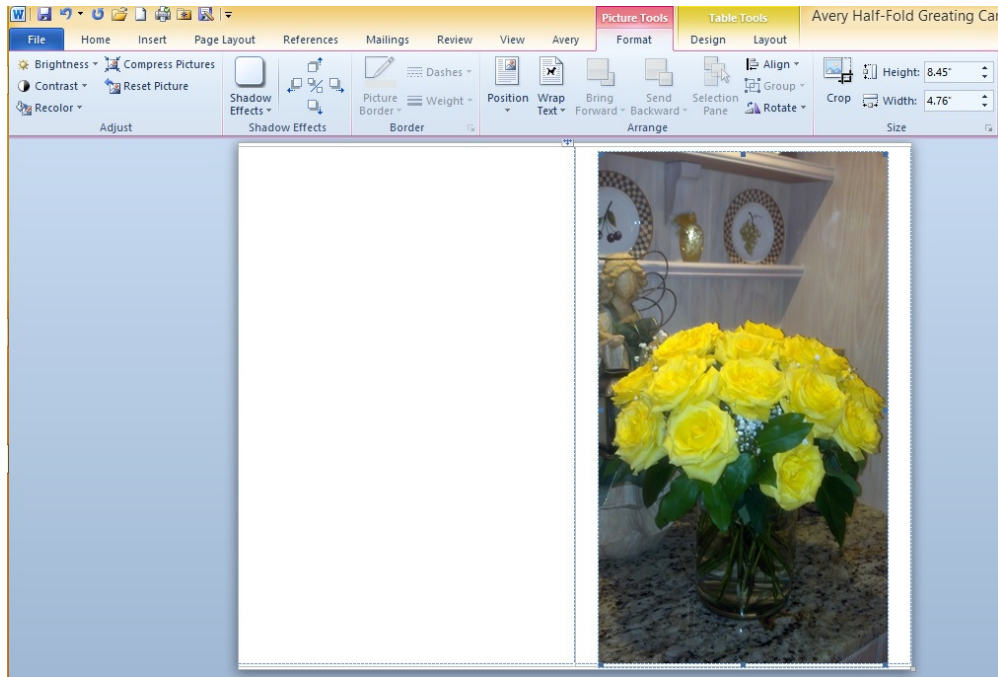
Picture Tools Table Tools Avery Half-Fold Greating Car

File Home Insert Page Layout References Mailings Review View Avery Format Design Layout

Brightness Compress Pictures
Contrast Reset Picture
Recolor
Adjust

Shadow Effects
Shadow Effects

Picture Border Dashes Weight
Border

Position Wrap Text Bring Forward Send Backward Selection Pane Align Group Rotate
Arrange

Crop Height: 8.45" Width: 4.76"
Size